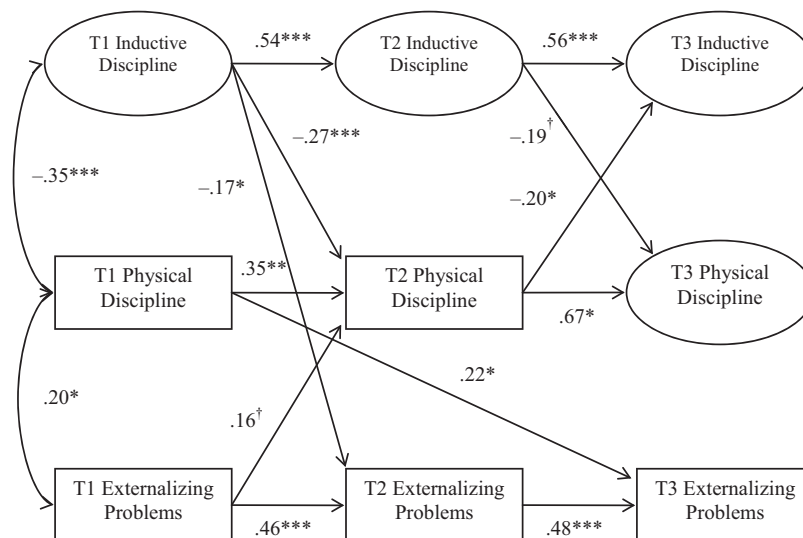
T1 Inductive Discipline

.54***

T2 Inductive Discipline

.56***

T3 Inductive Discipline

–.27***

–.19$^{\dagger}$

–.35***

–.17*

–.20*

T1 Physical Discipline

.35**

T2 Physical Discipline

T3 Physical Discipline

.67*

.22*

.20*

.16$^{\dagger}$

T1 Externalizing Problems

T2 Externalizing Problems

T3 Externalizing Problems

.46***

.48***